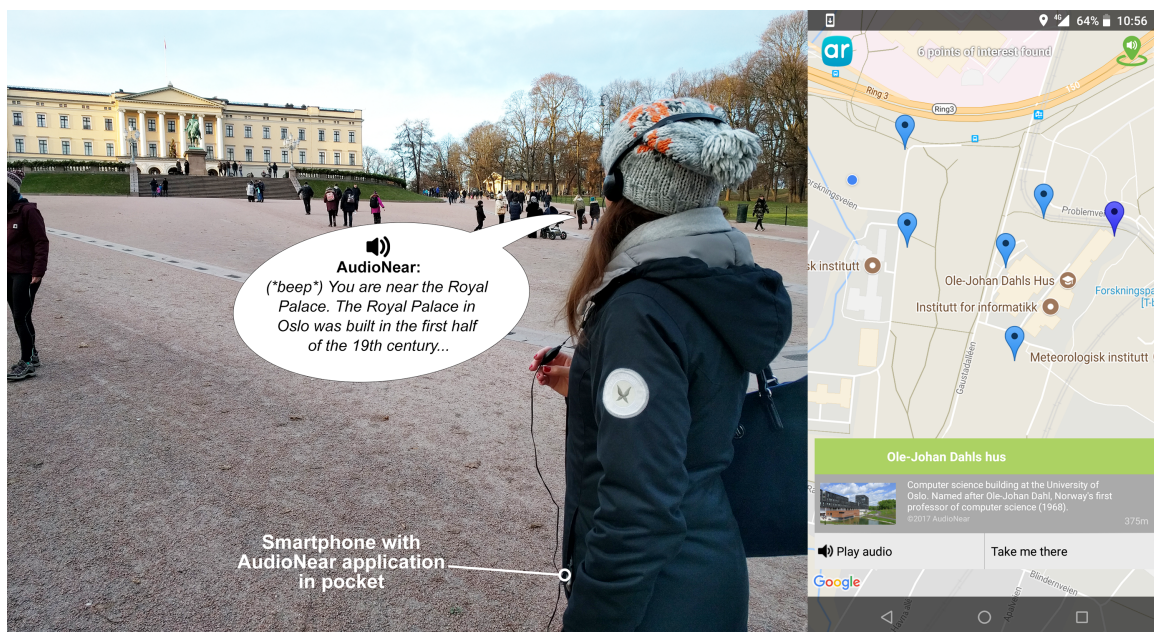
AudioNear:
(*beep*) You are near the Royal Palace. The Royal Palace in Oslo was built in the first half of the 19th century...

Smartphone with AudioNear application in pocket

4G 64% 10:56

ar

6 points of interest found

Ring 3

Ring3

150

Forskningsveien

Problemveien

sk institutt

Ole-Johan Dahls Hus

Institutt for informatikk

Forskningspa [T-b

Gaustadaléen

Meteorologisk institutt

Ole-Johan Dahls hus

Computer science building at the University of Oslo. Named after Ole-Johan Dahl, Norway's first professor of computer science (1968).
©2017 AudioNear

375m

Play audio

Take me there

Google

Blindernveien